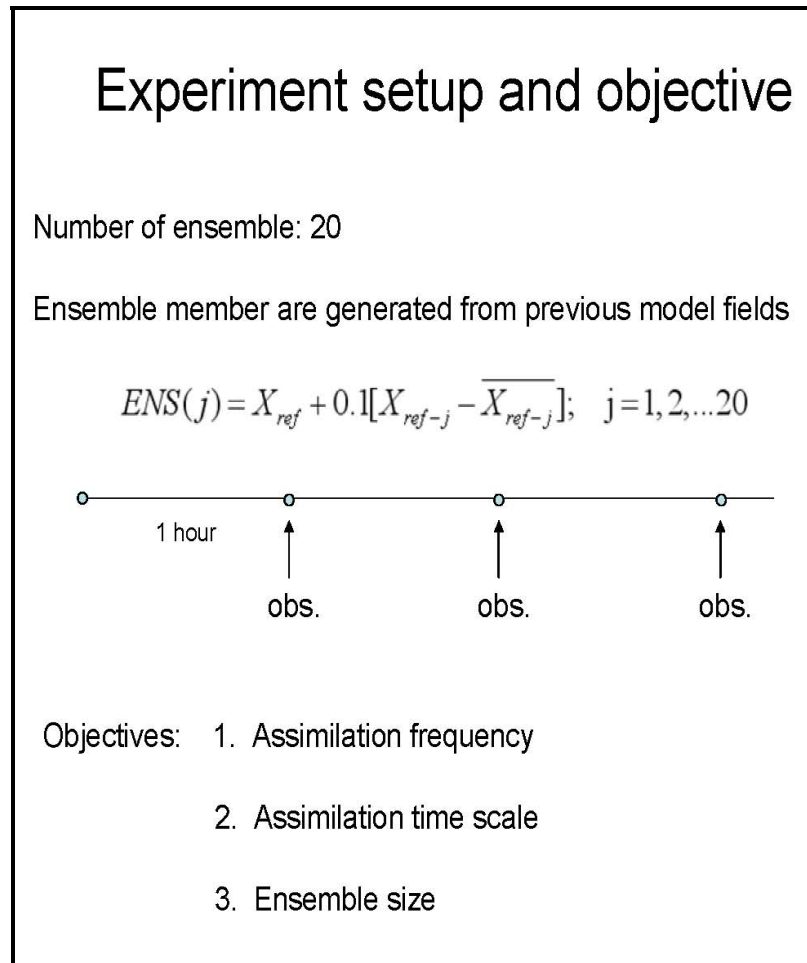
Experiment setup and objective

Number of ensemble: 20

Ensemble member are generated from previous model fields

$ENS(j) = X_{ref} + 0.1[X_{ref-j} - \overline{X_{ref-j}}]; \quad j = 1, 2, ...20$

1 hour

obs.

obs.

obs.

Objectives: 1. Assimilation frequency

2. Assimilation time scale

3. Ensemble size